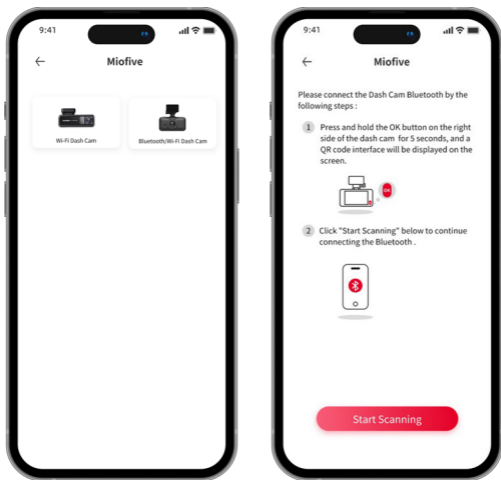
9:41

←

Miofive

Wi-Fi Dash Cam

Bluetooth/Wi-Fi Dash Cam

9:41

←

Miofive

Please connect the Dash Cam Bluetooth by the following steps :

1 Press and hold the OK button on the right side of the dash cam for 5 seconds, and a QR code interface will be displayed on the screen.

OK

2 Click "Start Scanning" below to continue connecting the Bluetooth .

Start Scanning